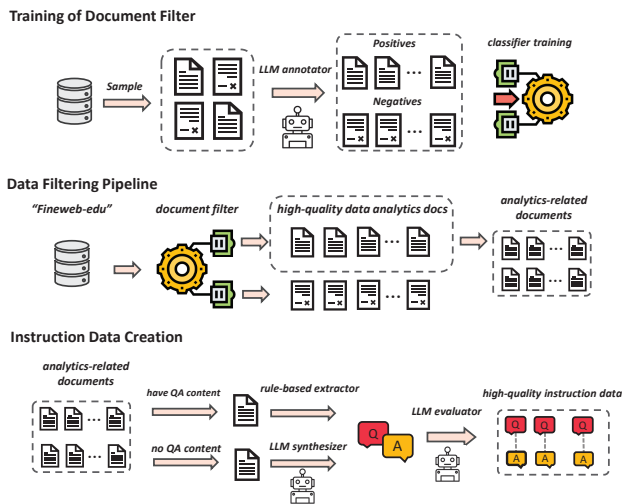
Training of Document Filter

Sample

LLM annotator

Positives

...

Negatives

...

classifier training

Data Filtering Pipeline

"Fineweb-edu"

document filter

high-quality data analytics docs

...

...

analytics-related documents

...

...

Instruction Data Creation

analytics-related documents

...

...

have QA content

rule-based extractor

no QA content

LLM synthesizer

Q

A

LLM evaluator

high-quality instruction data

Q

Q

Q

A

A

A